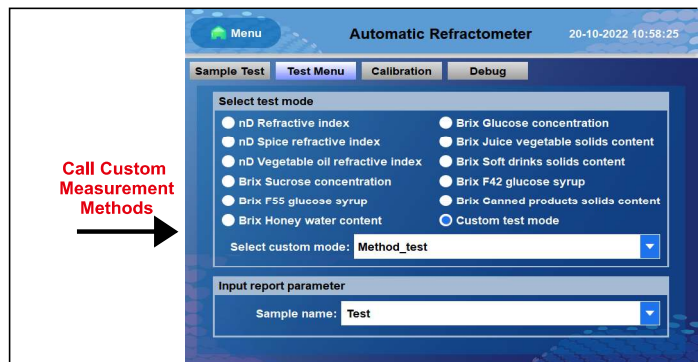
Call Custom Measurement Methods

Menu

Automatic Refractometer

20-10-2022 10:58:25

Sample Test
Test Menu
Calibration
Debug

Select test mode

nD Refractive index
nD Spice refractive index
nD Vegetable oil refractive index
Brix Sucrose concentration
Brix F55 glucose syrup
Brix Honey water content

Brix Glucose concentration
Brix Juice vegetable solids content
Brix Soft drinks solids content
Brix F42 glucose syrup
Brix Canned products solids content
Custom test mode

Select custom mode: Method_test

Input report parameter

Sample name: Test